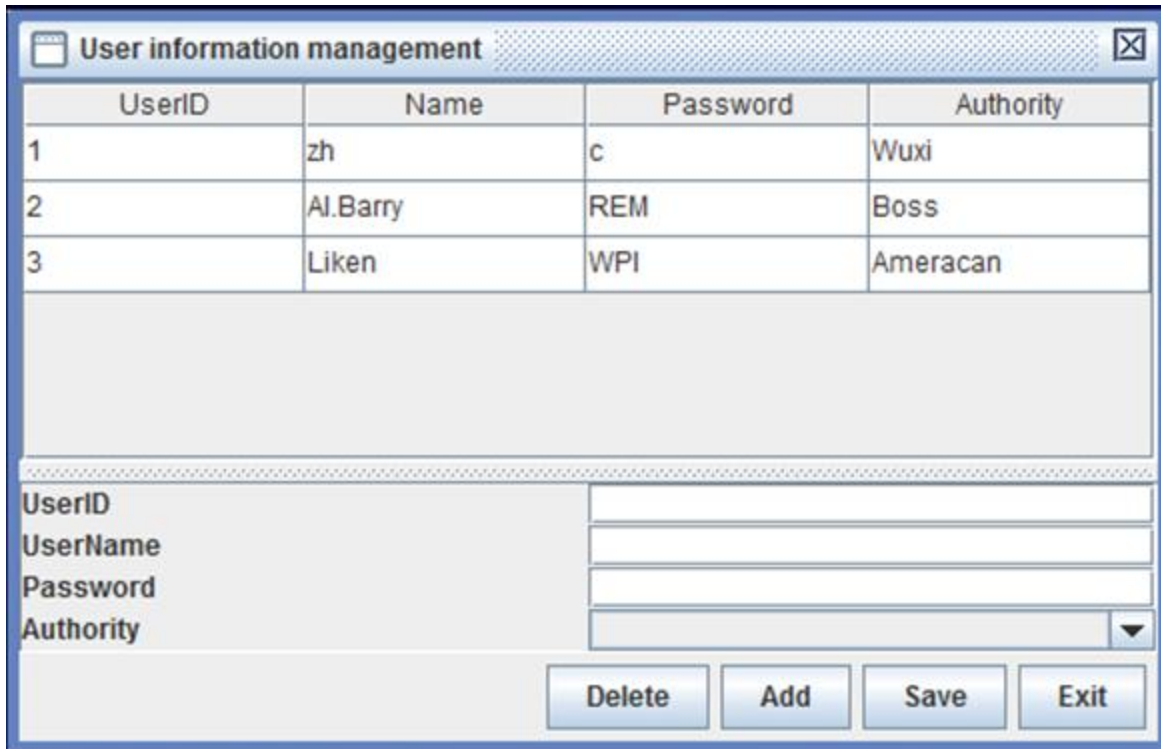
User information management

| UserID | Name | Password | Authority |
|---|---|---|---|
| 1 | zh | c | Wuxi |
| 2 | Al.Barry | REM | Boss |
| 3 | Liken | WPI | Ameracan |

UserID
UserName
Password
Authority

Delete Add Save Exit